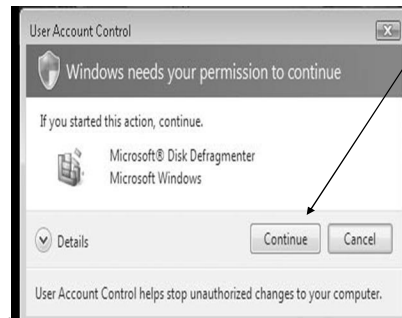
User Account Control

Windows needs your permission to continue

If you started this action, continue.

Microsoft® Disk Defragmenter
Microsoft Windows

Details

Continue

Cancel

User Account Control helps stop unauthorized changes to your computer.